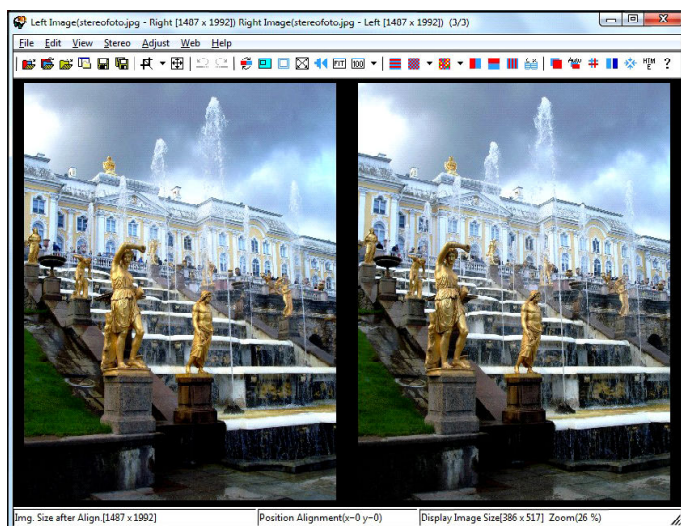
Left Image(stereofoto.jpg - Right [1487 x 1992]) Right Image(stereofoto.jpg - Left [1487 x 1992]) (3/3)

File Edit View Stereo Adjust Web Help

FIT 100 ?

Img. Size after Align.[1487 x 1992] Position Alignment(x=0 y=0) Display Image Size[386 x 517] Zoom(26 %)